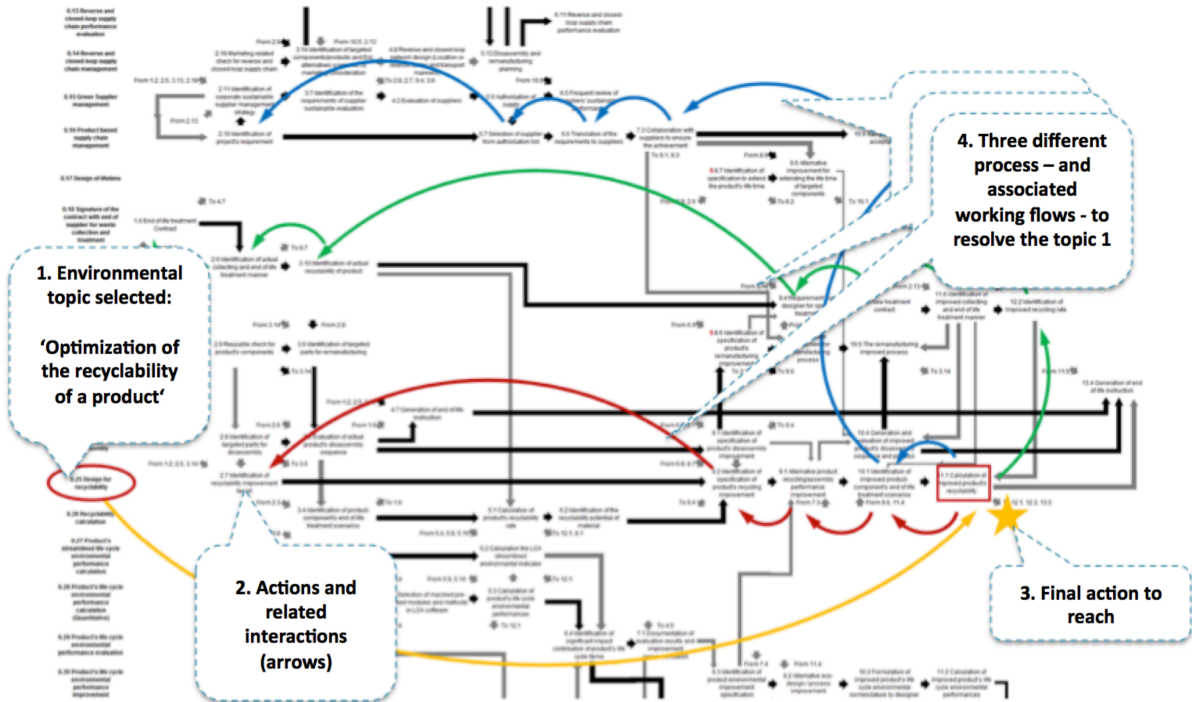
1. Environmental topic selected:

'Optimization of the recyclability of a product'

2. Actions and related interactions (arrows)

3. Final action to reach

4. Three different process – and associated working flows - to resolve the topic 1

0.13 Reverse and closed-loop supply chain performance evaluation

0.14 Reverse and closed-loop supply chain management

0.15 Green Supplier management

0.16 Product based supply chain management

0.17 Design of lifetime

0.18 Signature of the contract with end of supplier for waste collection and treatment

0.25 Design for recyclability

0.26 Recyclability calculation

0.27 Product's streamlined life cycle environmental performance calculation

0.28 Product's life cycle environmental performance calculation (Quantitative)

0.29 Product's life cycle environmental performance evaluation

0.30 Product's life cycle environmental performance improvement

2.7 Identification of recyclability improvement

11.1 Calculation of improved product's recyclability

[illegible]